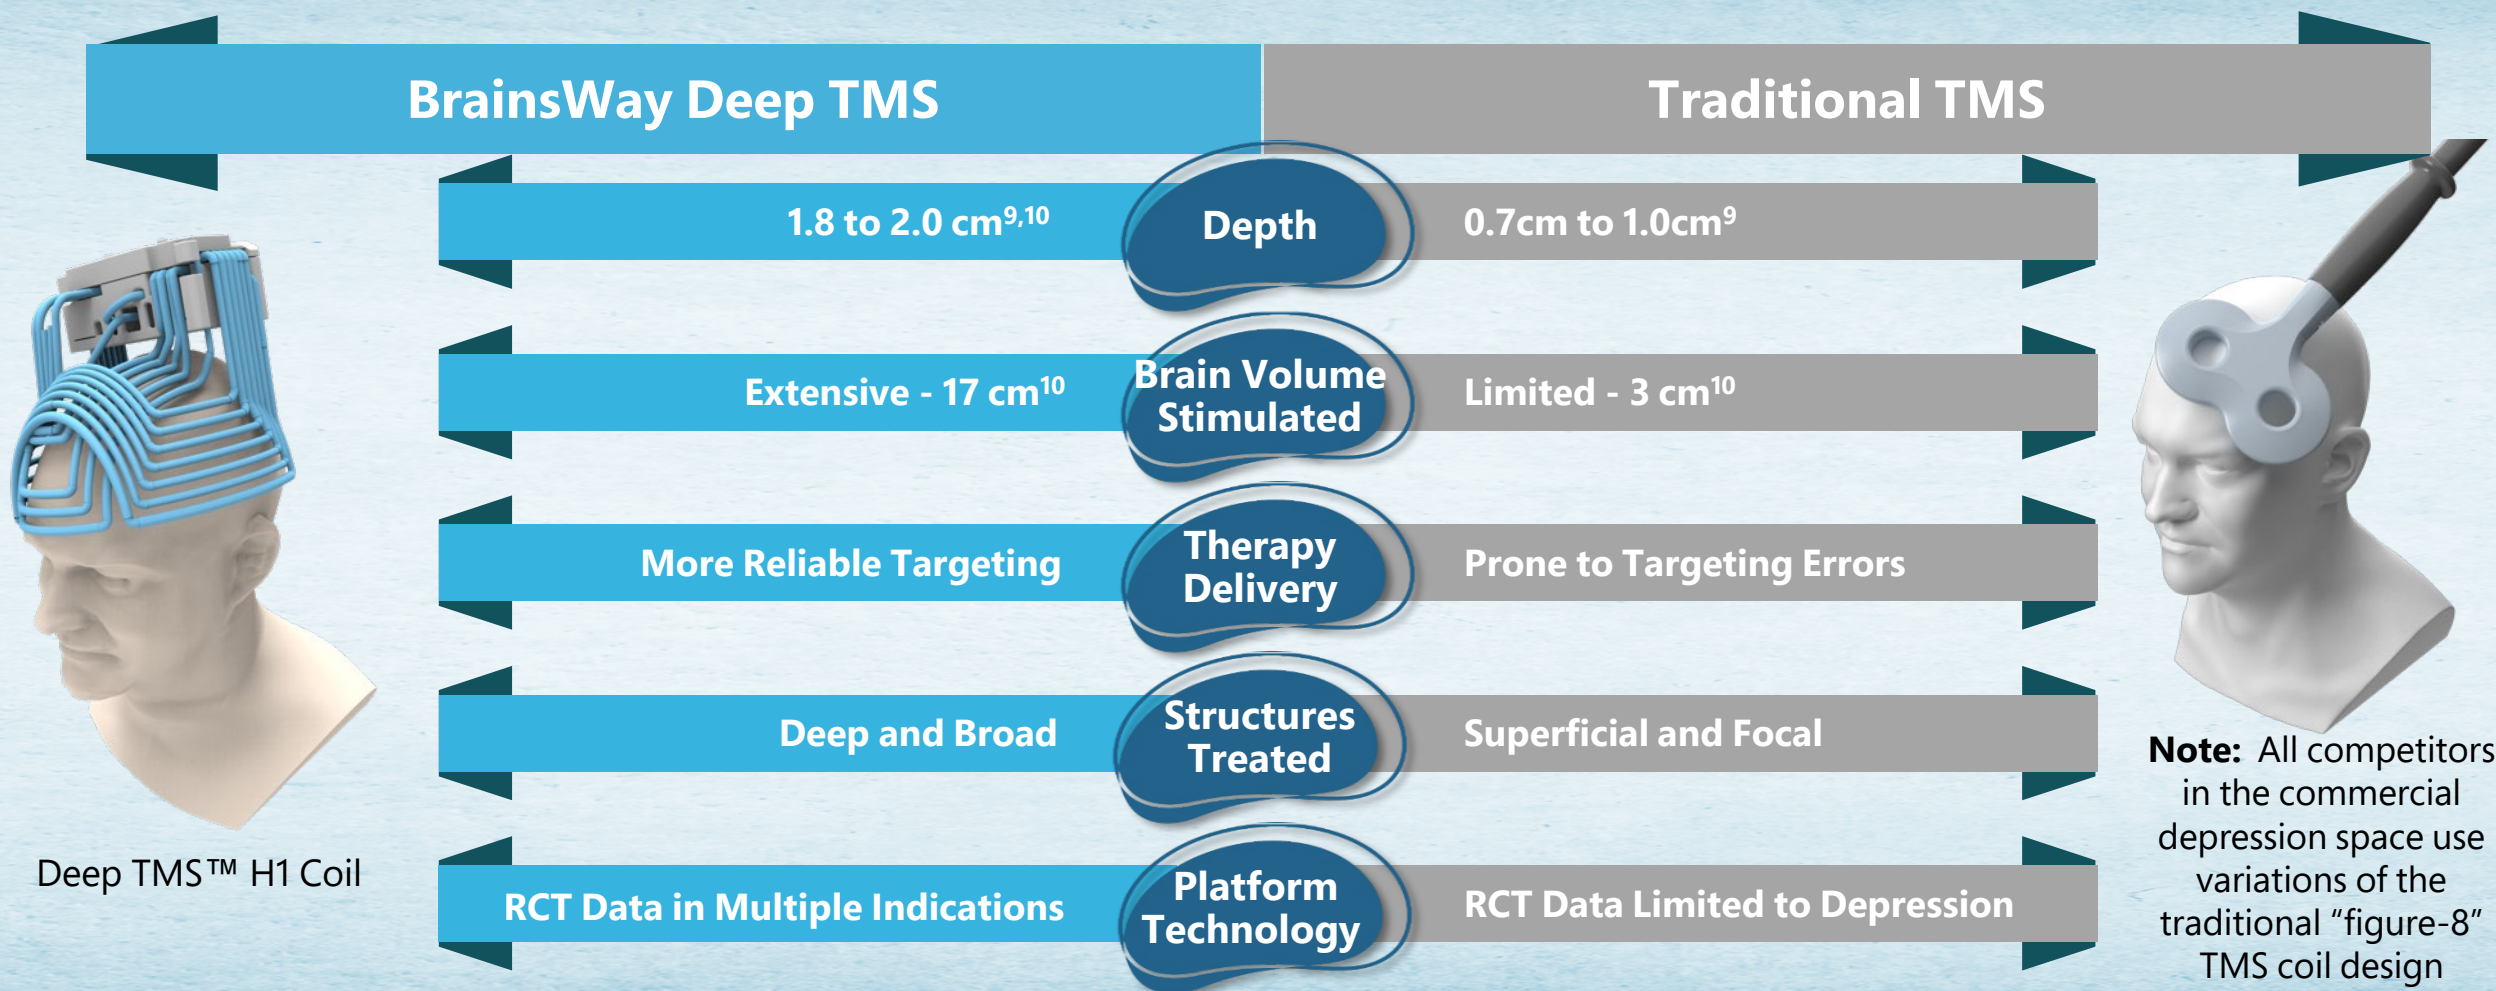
BrainsWay Deep TMS

Traditional TMS

| BrainsWay Deep TMS | | Traditional TMS |
|---|---|---|
| 1.8 to 2.0 cm$^{9,10}$ | Depth | 0.7cm to 1.0cm$^{9}$ |
| Extensive - 17 cm$^{10}$ | Brain Volume Stimulated | Limited - 3 cm$^{10}$ |
| More Reliable Targeting | Therapy Delivery | Prone to Targeting Errors |
| Deep and Broad | Structures Treated | Superficial and Focal |
| RCT Data in Multiple Indications | Platform Technology | RCT Data Limited to Depression |

Deep TMS™ H1 Coil

Note: All competitors in the commercial depression space use variations of the traditional “figure-8” TMS coil design